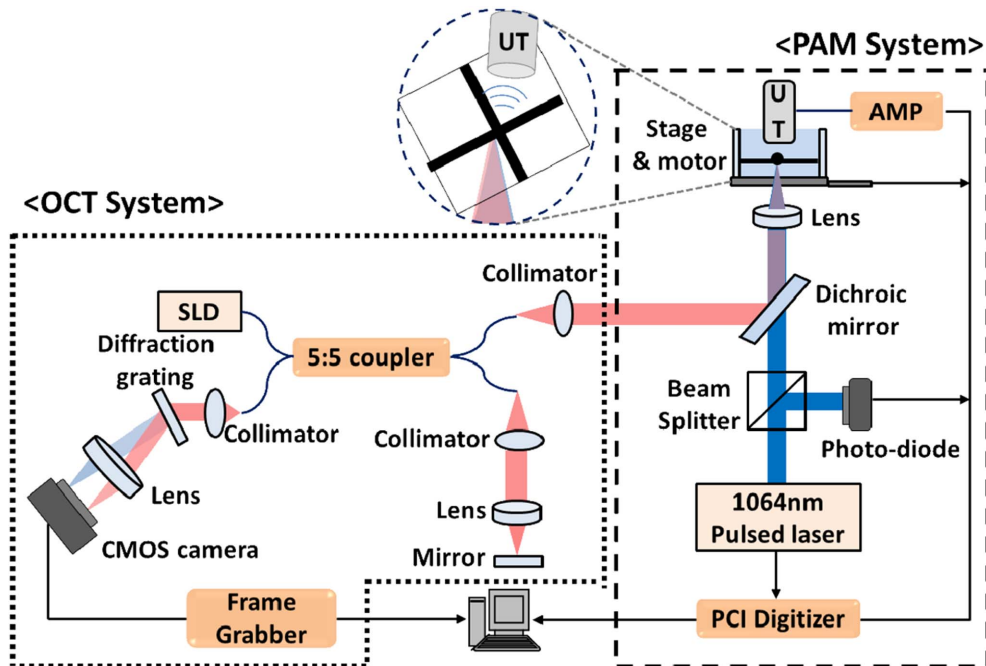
UT

<PAM System>

U
T

AMP

Stage & motor

<OCT System>

Lens

Collimator

SLD

Dichroic mirror

Diffraction grating

5:5 coupler

Beam Splitter

Collimator

Photo-diode

Collimator

Lens

Lens

1064nm Pulsed laser

CMOS camera

Mirror

Frame Grabber

PCI Digitizer